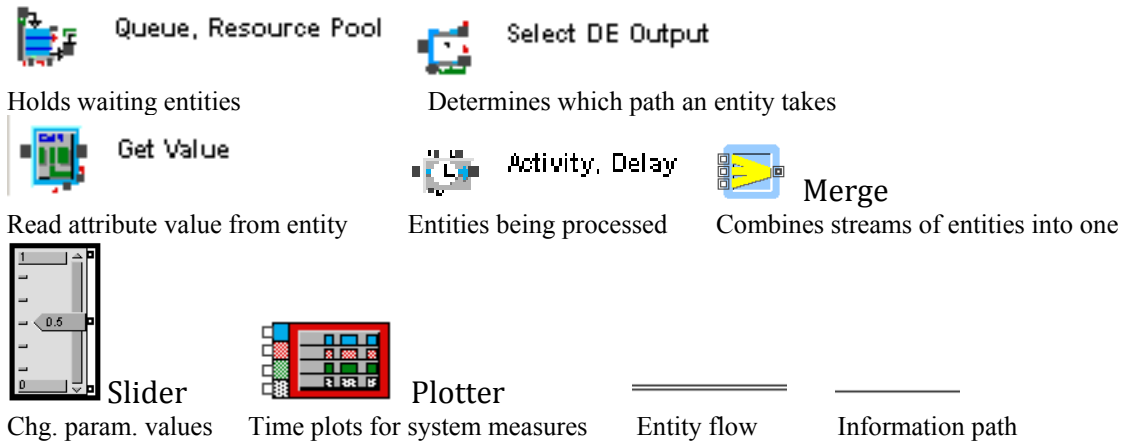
Queue, Resource Pool

Select DE Output

Holds waiting entities

Determines which path an entity takes

Get Value

Activity, Delay

Merge

Read attribute value from entity

Entities being processed

Combines streams of entities into one

1

0.5

0

Slider

Plotter

Chg. param. values

Time plots for system measures

Entity flow

Information path